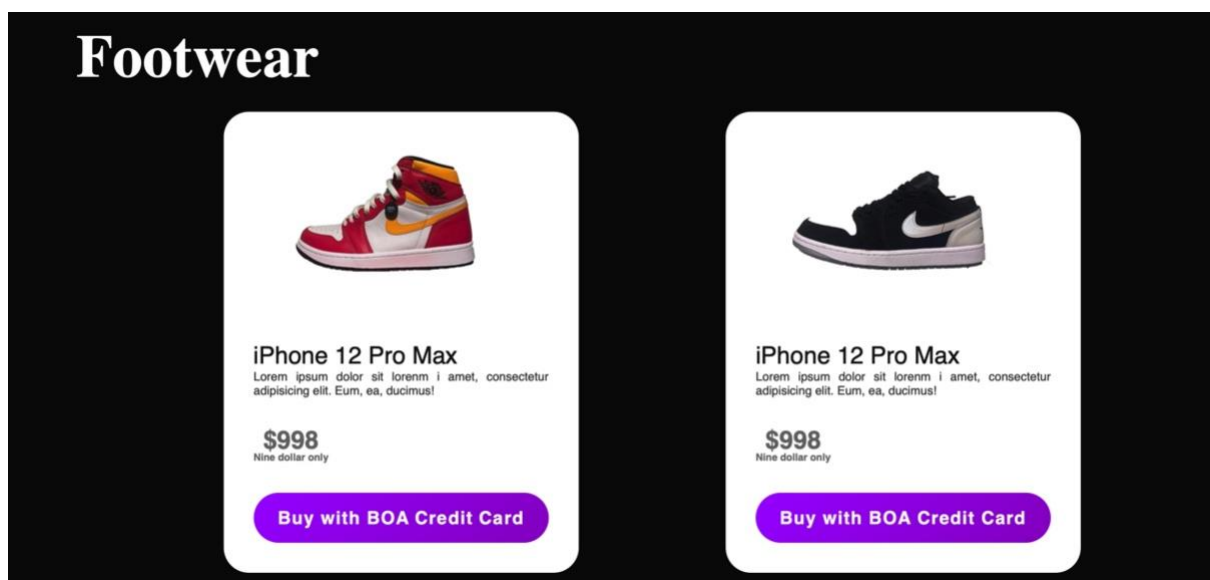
Footwear

iPhone 12 Pro Max

Lorem ipsum dolor sit lorenm i amet, consectetur adipisicing elit. Eum, ea, ducimus!

$998

Nine dollar only

Buy with BOA Credit Card

iPhone 12 Pro Max

Lorem ipsum dolor sit lorenm i amet, consectetur adipisicing elit. Eum, ea, ducimus!

$998

Nine dollar only

Buy with BOA Credit Card